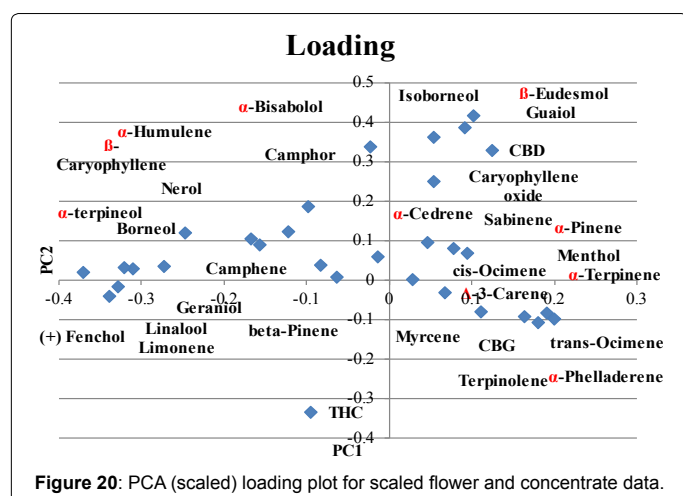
Loading

0.5
0.4
0.3
0.2
0.1
0
-0.1
-0.2
-0.3
-0.4
-0.4 -0.3 -0.2 -0.1 0 0.1 0.2 0.3

PC2
PC1

α-Bisabolol
α-Humulene
ß-Caryophyllene
Camphor
Nerol
α-terpineol
Borneol
Camphene
Geraniol
(+) Fenchol
Linalool
Limonene
beta-Pinene
THC
Isoborneol
ß-Eudesmol
Guaiol
CBD
Caryophyllene oxide
α-Cedrene
Sabinene
α-Pinene
Menthol
α-Terpinene
cis-Ocimene
Δ-3-Carene
Myrcene
CBG
trans-Ocimene
Terpinolene
α-Phelladerene

Figure 20: PCA (scaled) loading plot for scaled flower and concentrate data.